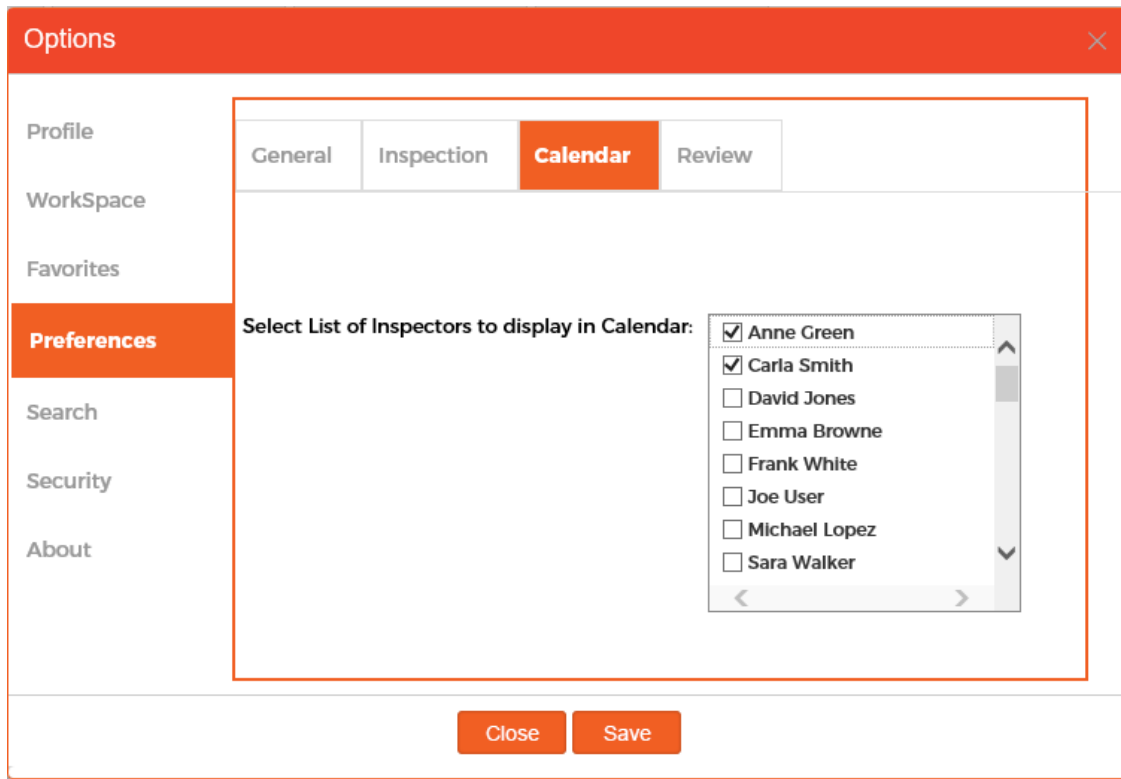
Options

Profile
WorkSpace
Favorites
Preferences
Search
Security
About

General
Inspection
Calendar
Review

Select List of Inspectors to display in Calendar:

☑ Anne Green
☑ Carla Smith
☐ David Jones
☐ Emma Browne
☐ Frank White
☐ Joe User
☐ Michael Lopez
☐ Sara Walker

Close
Save